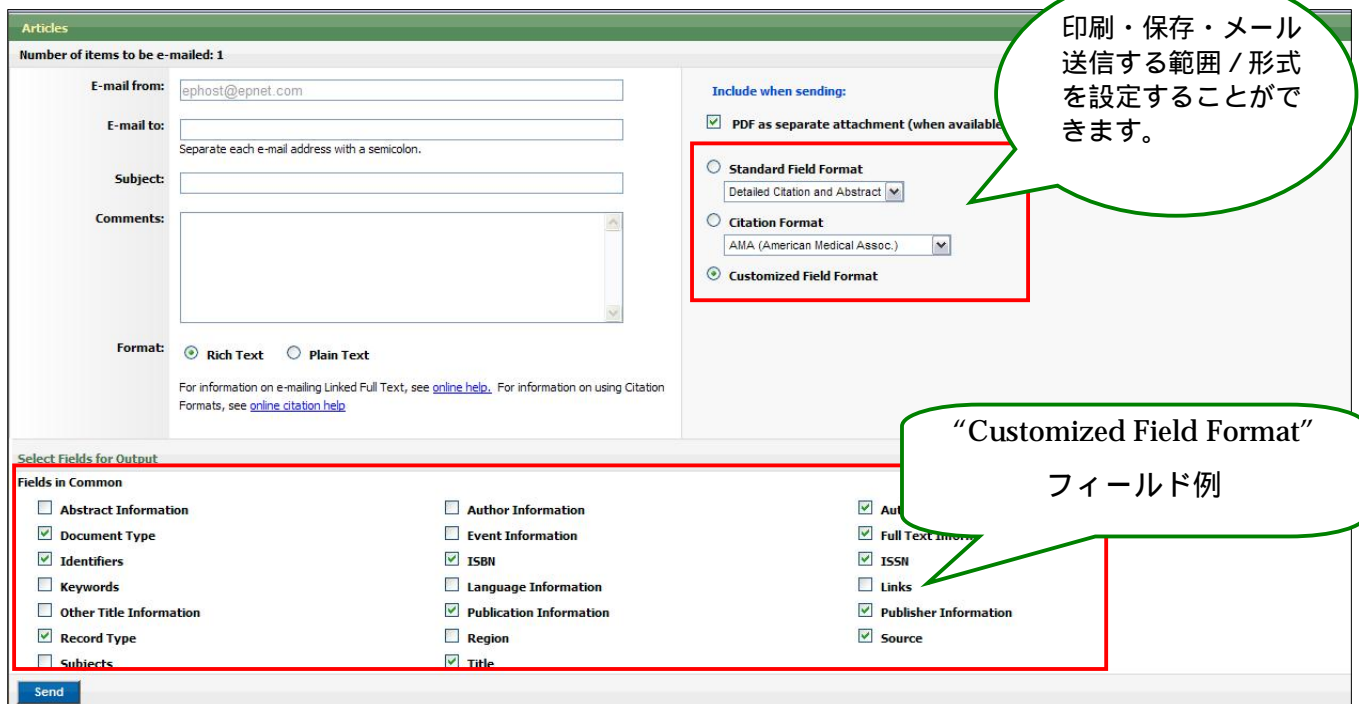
Articles

Number of items to be e-mailed: 1

E-mail from: ephost@epnet.com

E-mail to:

Separate each e-mail address with a semicolon.

Subject:

Comments:

Format: Rich Text Plain Text

For information on e-mailing Linked Full Text, see online help. For information on using Citation Formats, see online citation help

Include when sending:

PDF as separate attachment (when available

Standard Field Format

Detailed Citation and Abstract

Citation Format

AMA (American Medical Assoc.)

Customized Field Format

印刷・保存・メール送信する範囲 / 形式を設定することができます。

"Customized Field Format"

フィールド例

Select Fields for Output

Fields in Common

Abstract Information

Author Information

Aut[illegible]

Document Type

Event Information

Full Text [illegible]

Identifiers

ISBN

ISSN

Keywords

Language Information

Links

Other Title Information

Publication Information

Publisher Information

Record Type

Region

Source

Subjects

Title

Send